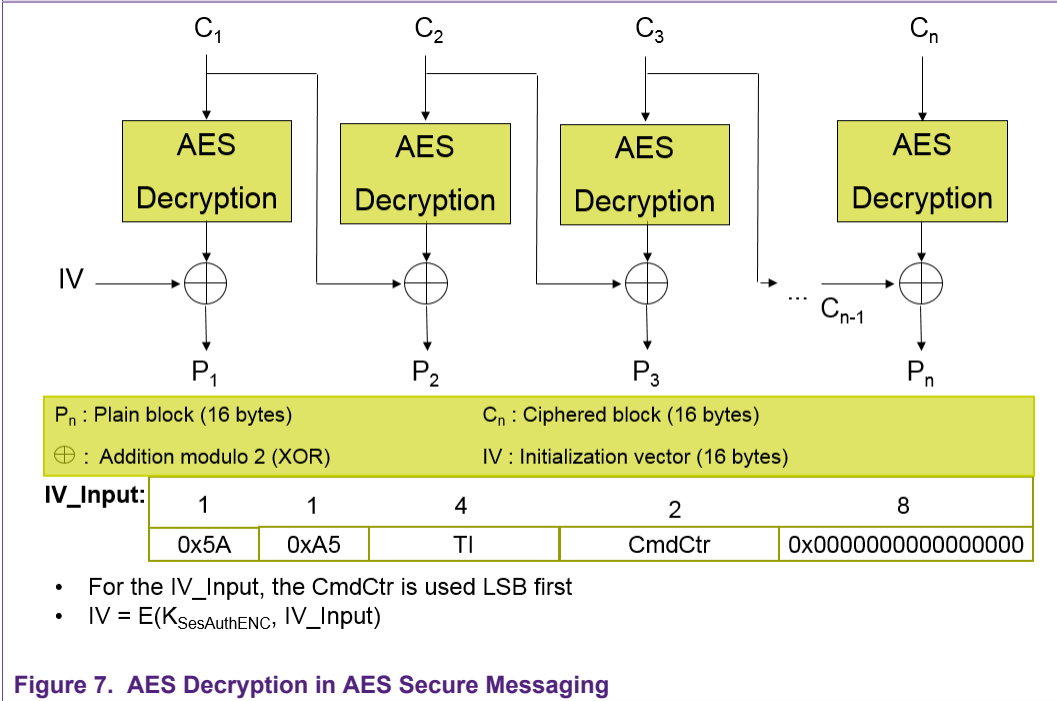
$C_1$ $C_2$ $C_3$ $C_n$

AES Decryption

AES Decryption

AES Decryption

AES Decryption

IV

... $C_{n-1}$

$P_1$ $P_2$ $P_3$ $P_n$

$P_n$ : Plain block (16 bytes)

$C_n$ : Ciphered block (16 bytes)

$\oplus$ : Addition modulo 2 (XOR)

IV : Initialization vector (16 bytes)

IV_Input:

| 1 | 1 | 4 | 2 | 8 |
|---|---|---|---|---|
| 0x5A | 0xA5 | TI | CmdCtr | 0x0000000000000000 |

• For the IV_Input, the CmdCtr is used LSB first
• IV = E($K_{SesAuthENC}$, IV_Input)

Figure 7. AES Decryption in AES Secure Messaging